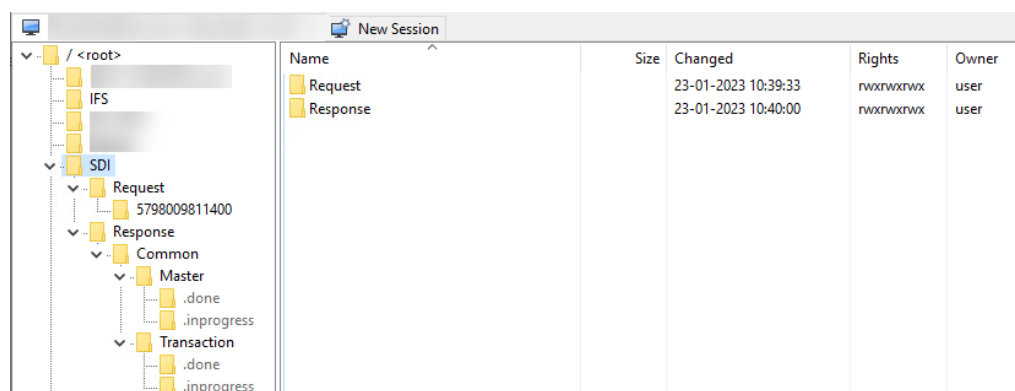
New Session

/ <root>
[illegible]
IFS
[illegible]
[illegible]
SDI
Request
5798009811400
Response
Common
Master
.done
.inprogress
Transaction
.done
.inprogress

| Name | Size | Changed | Rights | Owner |
|---|---|---|---|---|
| Request | | 23-01-2023 10:39:33 | rwxrwxrwx | user |
| Response | | 23-01-2023 10:40:00 | rwxrwxrwx | user |